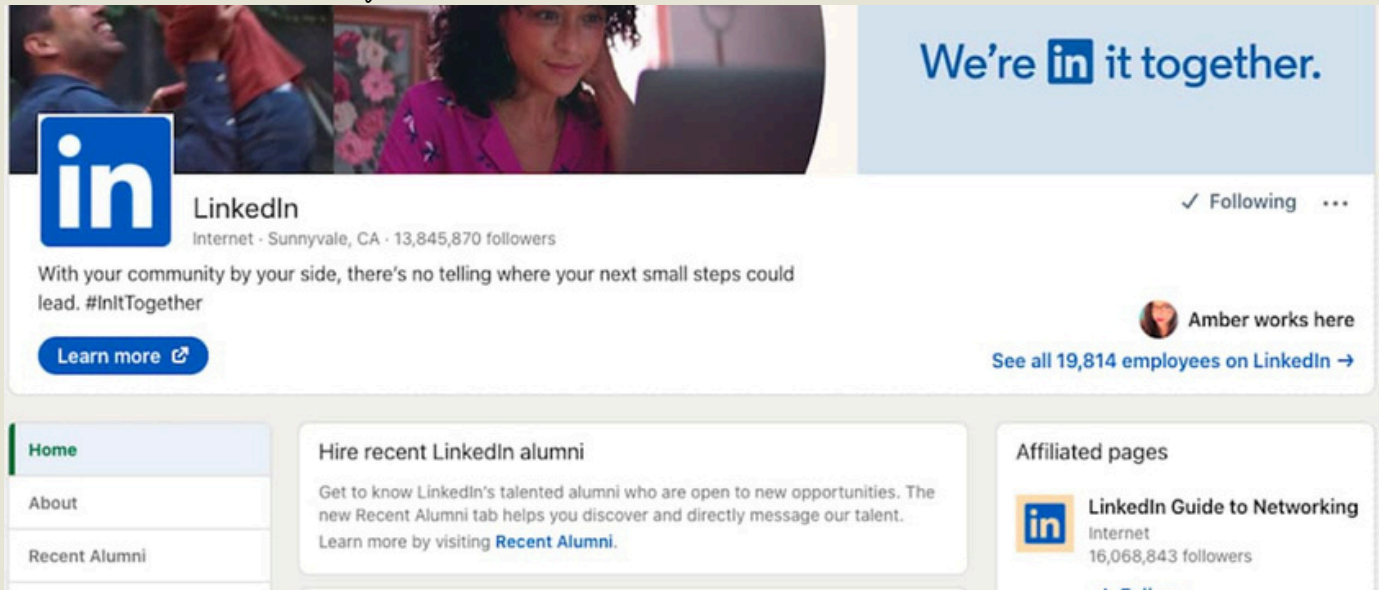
We're in it together.

in

LinkedIn

Internet · Sunnyvale, CA · 13,845,870 followers

With your community by your side, there's no telling where your next small steps could lead. #InItTogether

Learn more

✓ Following ···

Amber works here

See all 19,814 employees on LinkedIn →

Home

About

Recent Alumni

Hire recent LinkedIn alumni

Get to know LinkedIn's talented alumni who are open to new opportunities. The new Recent Alumni tab helps you discover and directly message our talent. Learn more by visiting Recent Alumni.

Affiliated pages

in

LinkedIn Guide to Networking

Internet

16,068,843 followers

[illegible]